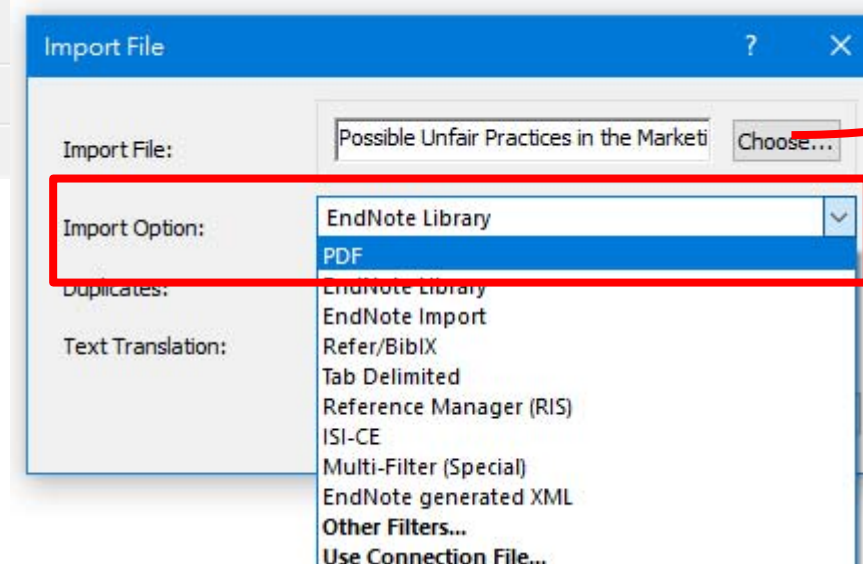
Import File

?

Import File:

Possible Unfair Practices in the Marketi

Choose...

Import Option:

EndNote Library

PDF

Duplicates:

EndNote Library

EndNote Import

Text Translation:

Refer/BibIX

Tab Delimited

Reference Manager (RIS)

ISI-CE

Multi-Filter (Special)

EndNote generated XML

Other Filters...

Use Connection File...